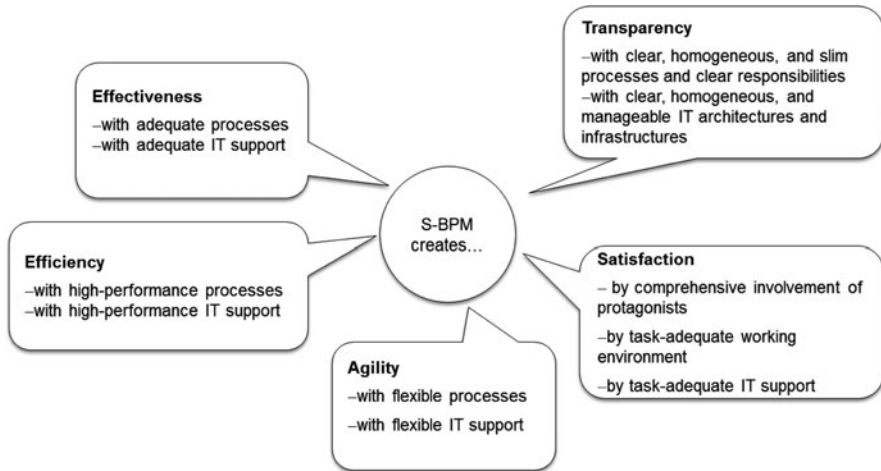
Transparency

–with clear, homogeneous, and slim processes and clear responsibilities
–with clear, homogeneous, and manageable IT architectures and infrastructures

Effectiveness

–with adequate processes
–with adequate IT support

S-BPM creates…

Efficiency

–with high-performance processes
–with high-performance IT support

Satisfaction

– by comprehensive involvement of protagonists
–by task-adequate working environment
–by task-adequate IT support

Agility

–with flexible processes
–with flexible IT support